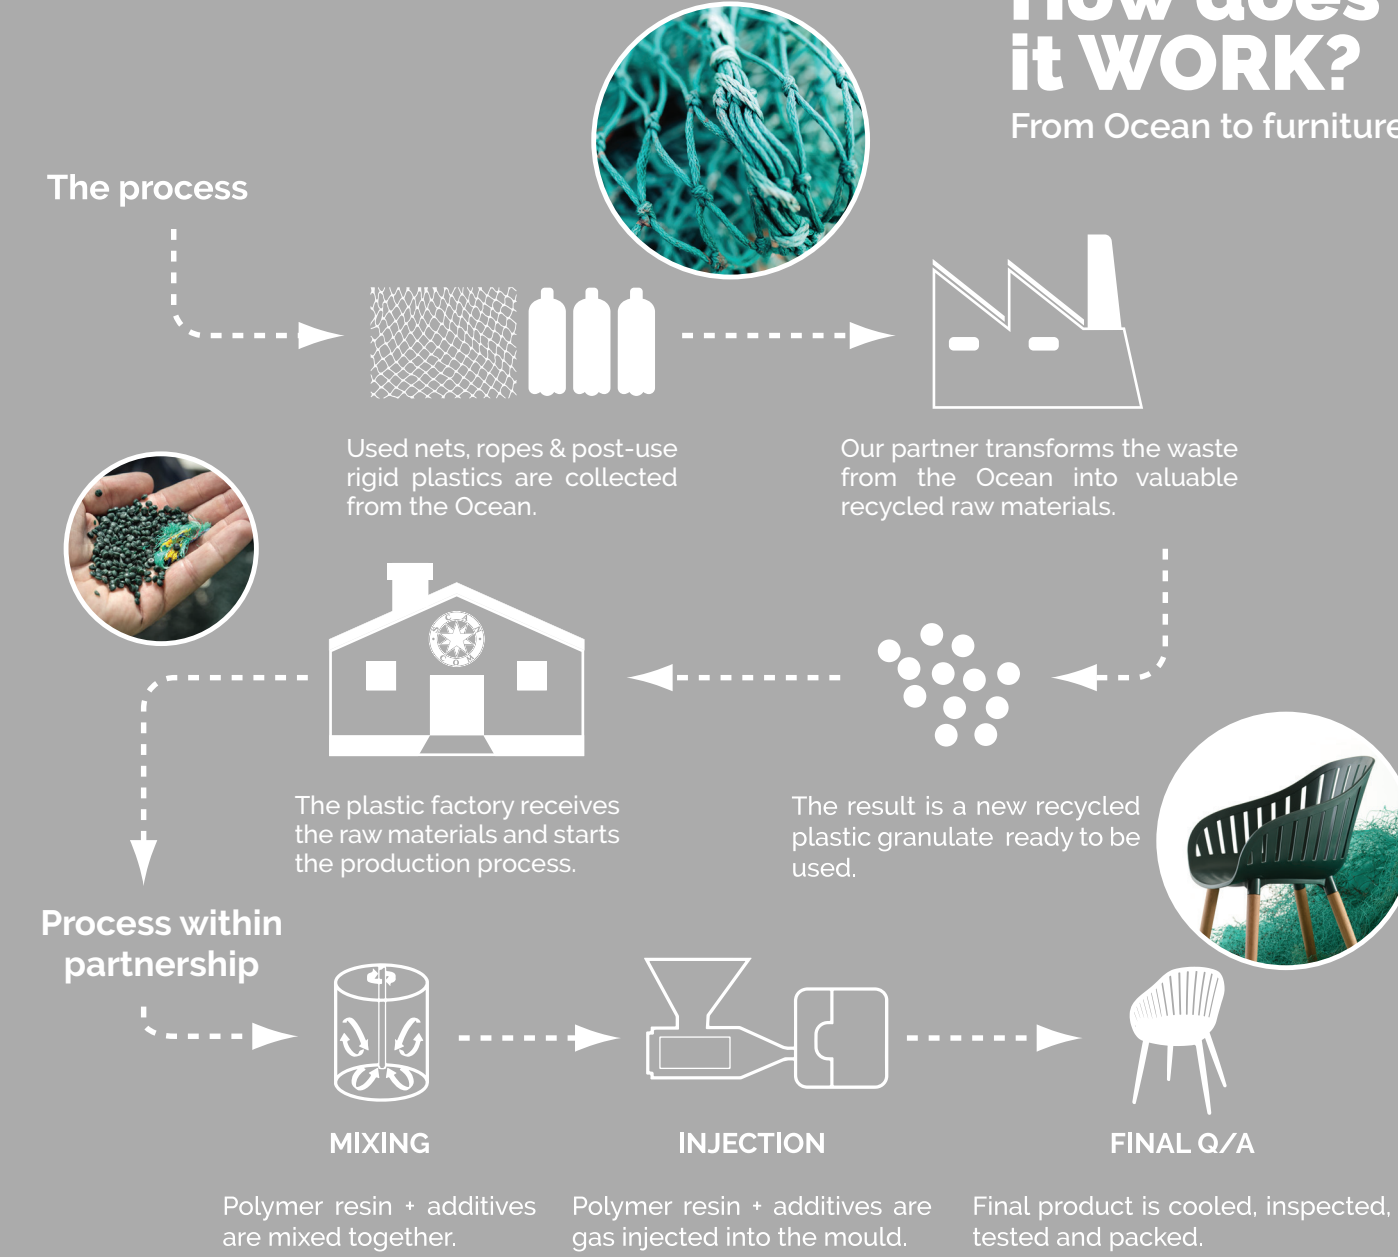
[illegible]
it WORK?
From Ocean to furniture

The process

Used nets, ropes & post-use rigid plastics are collected from the Ocean.

Our partner transforms the waste from the Ocean into valuable recycled raw materials.

The plastic factory receives the raw materials and starts the production process.

The result is a new recycled plastic granulate ready to be used.

Process within partnership

MIXING

Polymer resin + additives are mixed together.

INJECTION

Polymer resin + additives are gas injected into the mould.

FINAL Q/A

Final product is cooled, inspected, tested and packed.